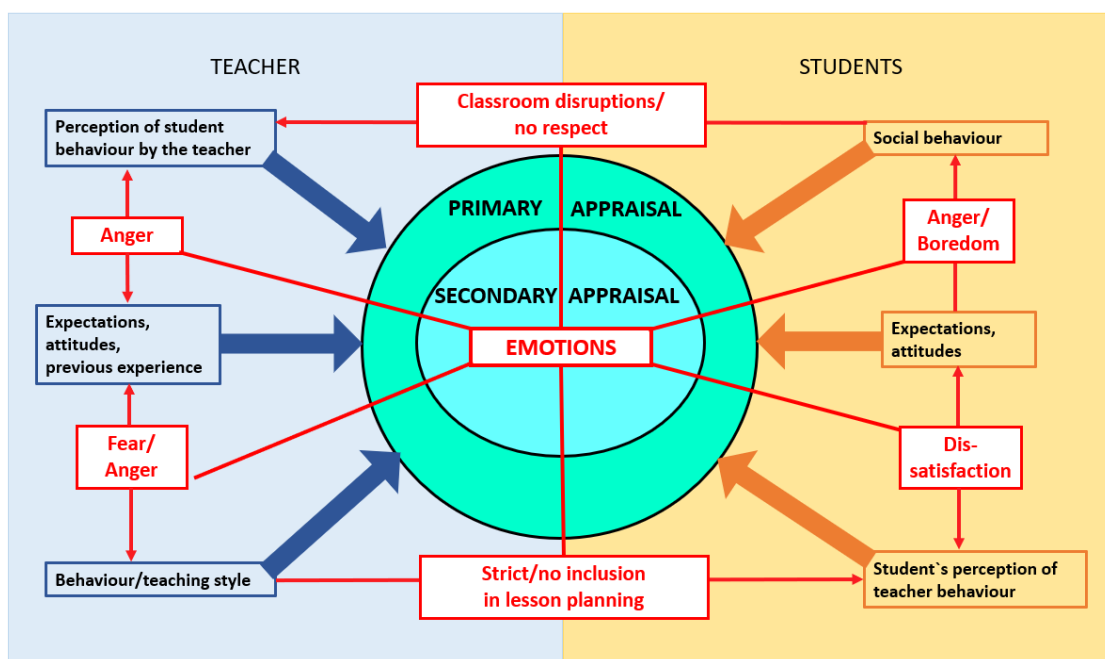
TEACHER

STUDENTS

Classroom disruptions/ no respect

Perception of student behaviour by the teacher

Social behaviour

PRIMARY APPRAISAL

Anger

Anger/ Boredom

SECONDARY APPRAISAL

Expectations, attitudes, previous experience

EMOTIONS

Expectations, attitudes

Fear/ Anger

Dis-satisfaction

Behaviour/teaching style

Strict/no inclusion in lesson planning

Student`s perception of teacher behaviour